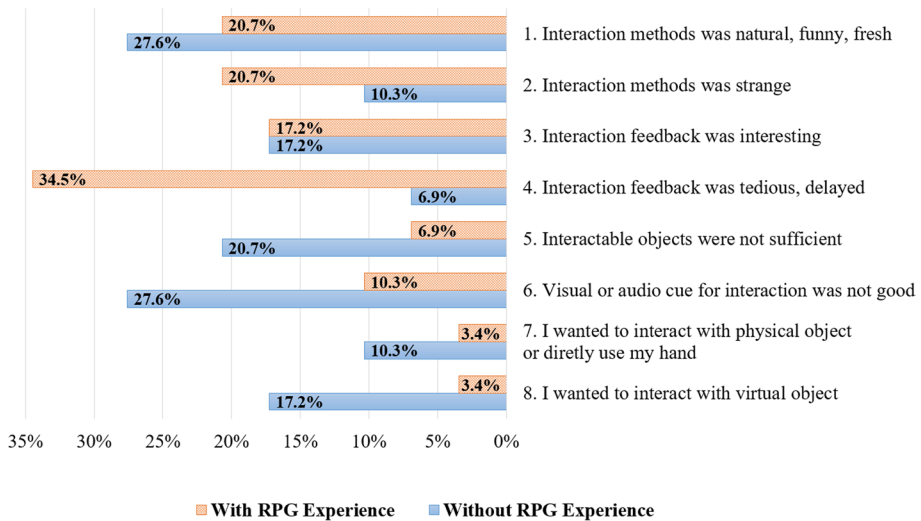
20.7%
27.6%
1. Interaction methods was natural, funny, fresh

20.7%
10.3%
2. Interaction methods was strange

17.2%
17.2%
3. Interaction feedback was interesting

34.5%
6.9%
4. Interaction feedback was tedious, delayed

6.9%
20.7%
5. Interactable objects were not sufficient

10.3%
27.6%
6. Visual or audio cue for interaction was not good

3.4%
10.3%
7. I wanted to interact with physical object or diretly use my hand

3.4%
17.2%
8. I wanted to interact with virtual object

35% 30% 25% 20% 15% 10% 5% 0%

With RPG Experience
Without RPG Experience